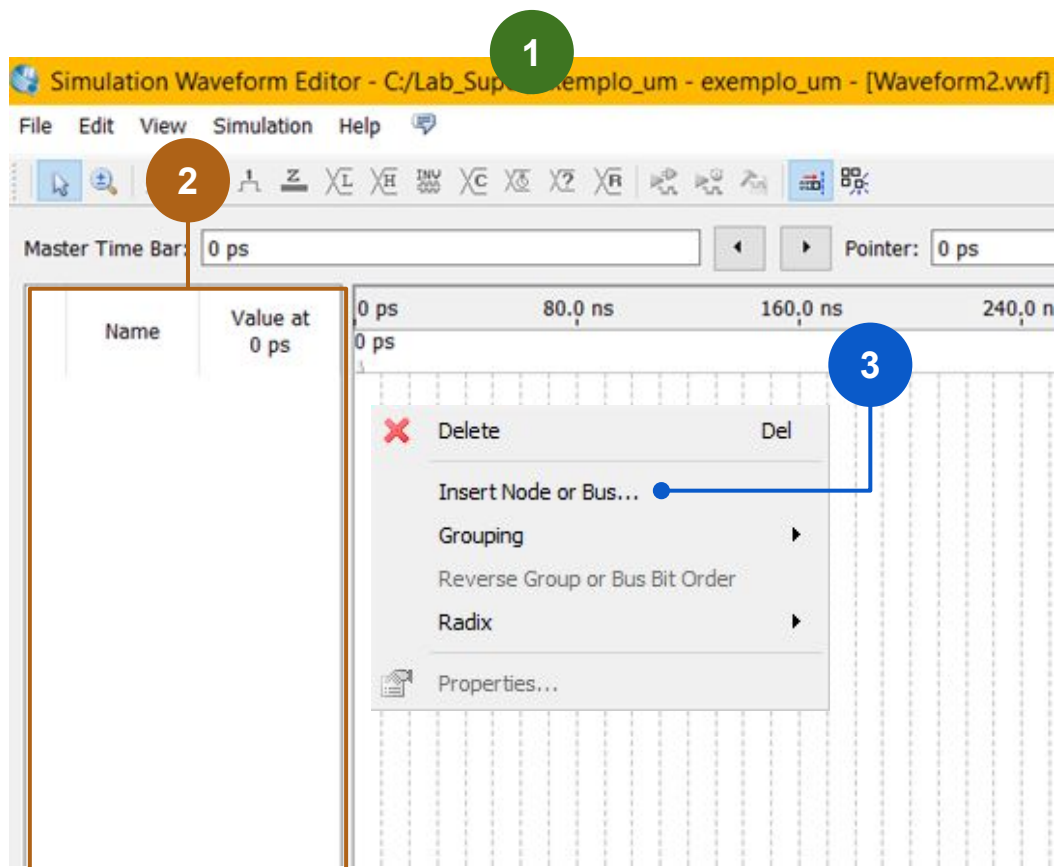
1

Simulation Waveform Editor - C:/Lab_Sup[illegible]xemplo_um - exemplo_um - [Waveform2.vwf]

File Edit View Simulation Help

2

Master Time Bar: 0 ps

Pointer: 0 ps

| Name | Value at 0 ps |
|---|---|

0 ps 80.0 ns 160.0 ns 240.0 n

0 ps

3

Delete Del

Insert Node or Bus...

Grouping

Reverse Group or Bus Bit Order

Radix

Properties...